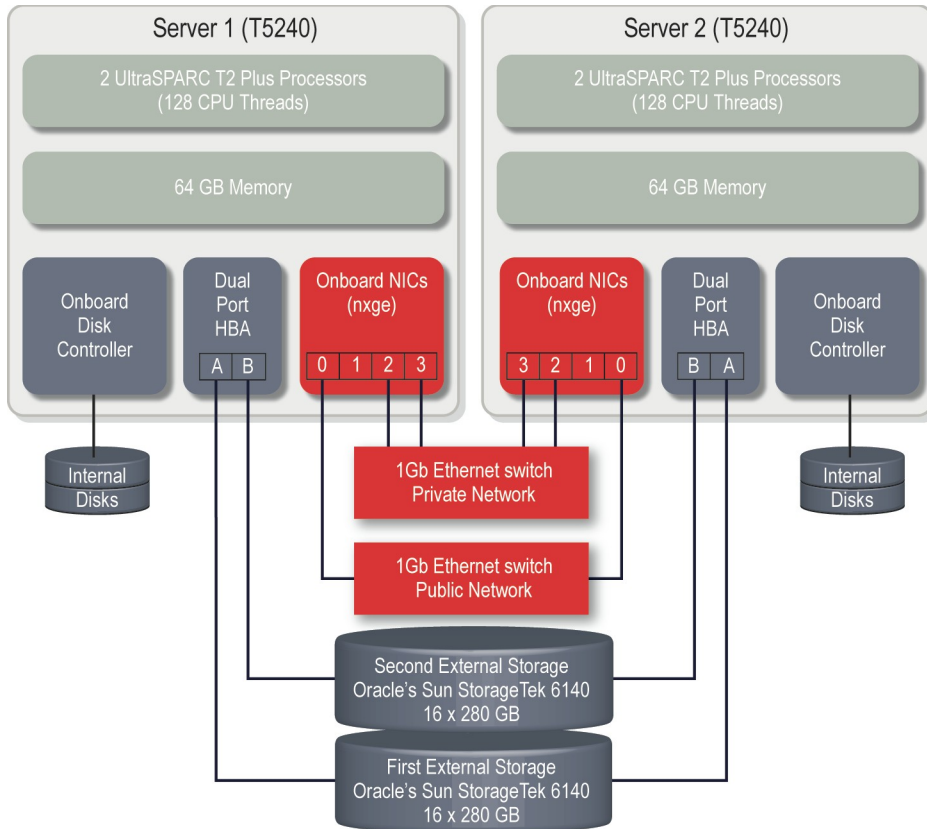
Server 1 (T5240)

2 UltraSPARC T2 Plus Processors (128 CPU Threads)

64 GB Memory

Onboard Disk Controller

Dual Port HBA

A B

Onboard NICs (nxge)

0 1 2 3

Internal Disks

Server 2 (T5240)

2 UltraSPARC T2 Plus Processors (128 CPU Threads)

64 GB Memory

Onboard NICs (nxge)

3 2 1 0

Dual Port HBA

B A

Onboard Disk Controller

Internal Disks

1Gb Ethernet switch Private Network

1Gb Ethernet switch Public Network

Second External Storage Oracle's Sun StorageTek 6140 16 x 280 GB

First External Storage Oracle's Sun StorageTek 6140 16 x 280 GB